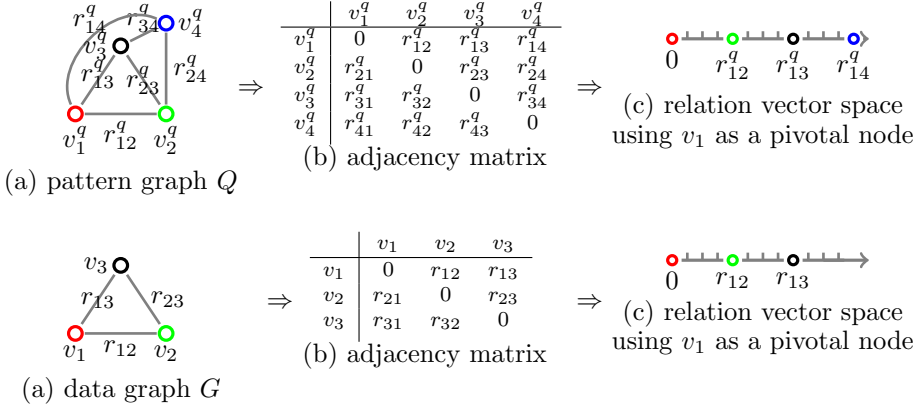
$r_{14}^q$ $r_{34}^q$ $v_4^q$ $v_3^q$ $r_{13}^q$ $r_{23}^q$ $r_{24}^q$ $v_1^q$ $r_{12}^q$ $v_2^q$

(a) pattern graph $Q$

$\Rightarrow$

| | $v_1^q$ | $v_2^q$ | $v_3^q$ | $v_4^q$ |
|---|---|---|---|---|
| $v_1^q$ | 0 | $r_{12}^q$ | $r_{13}^q$ | $r_{14}^q$ |
| $v_2^q$ | $r_{21}^q$ | 0 | $r_{23}^q$ | $r_{24}^q$ |
| $v_3^q$ | $r_{31}^q$ | $r_{32}^q$ | 0 | $r_{34}^q$ |
| $v_4^q$ | $r_{41}^q$ | $r_{42}^q$ | $r_{43}^q$ | 0 |

(b) adjacency matrix

$\Rightarrow$

0 $r_{12}^q$ $r_{13}^q$ $r_{14}^q$

(c) relation vector space using $v_1$ as a pivotal node

$v_3$ $r_{13}$ $r_{23}$ $v_1$ $r_{12}$ $v_2$

(a) data graph $G$

$\Rightarrow$

| | $v_1$ | $v_2$ | $v_3$ |
|---|---|---|---|
| $v_1$ | 0 | $r_{12}$ | $r_{13}$ |
| $v_2$ | $r_{21}$ | 0 | $r_{23}$ |
| $v_3$ | $r_{31}$ | $r_{32}$ | 0 |

(b) adjacency matrix

$\Rightarrow$

0 $r_{12}$ $r_{13}$

(c) relation vector space using $v_1$ as a pivotal node